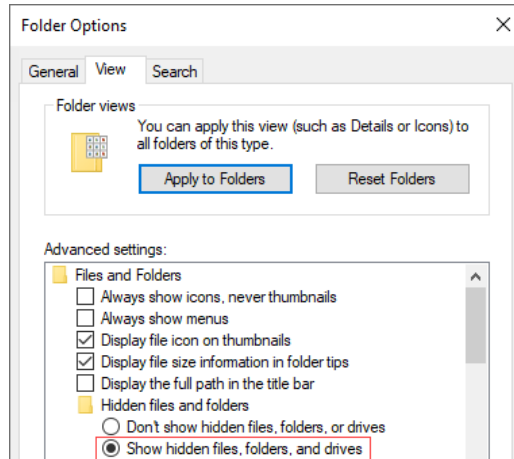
Folder Options

General View Search

Folder views

You can apply this view (such as Details or Icons) to all folders of this type.

Apply to Folders Reset Folders

Advanced settings:

Files and Folders

Always show icons, never thumbnails

Always show menus

Display file icon on thumbnails

Display file size information in folder tips

Display the full path in the title bar

Hidden files and folders

Don't show hidden files, folders, or drives

Show hidden files, folders, and drives